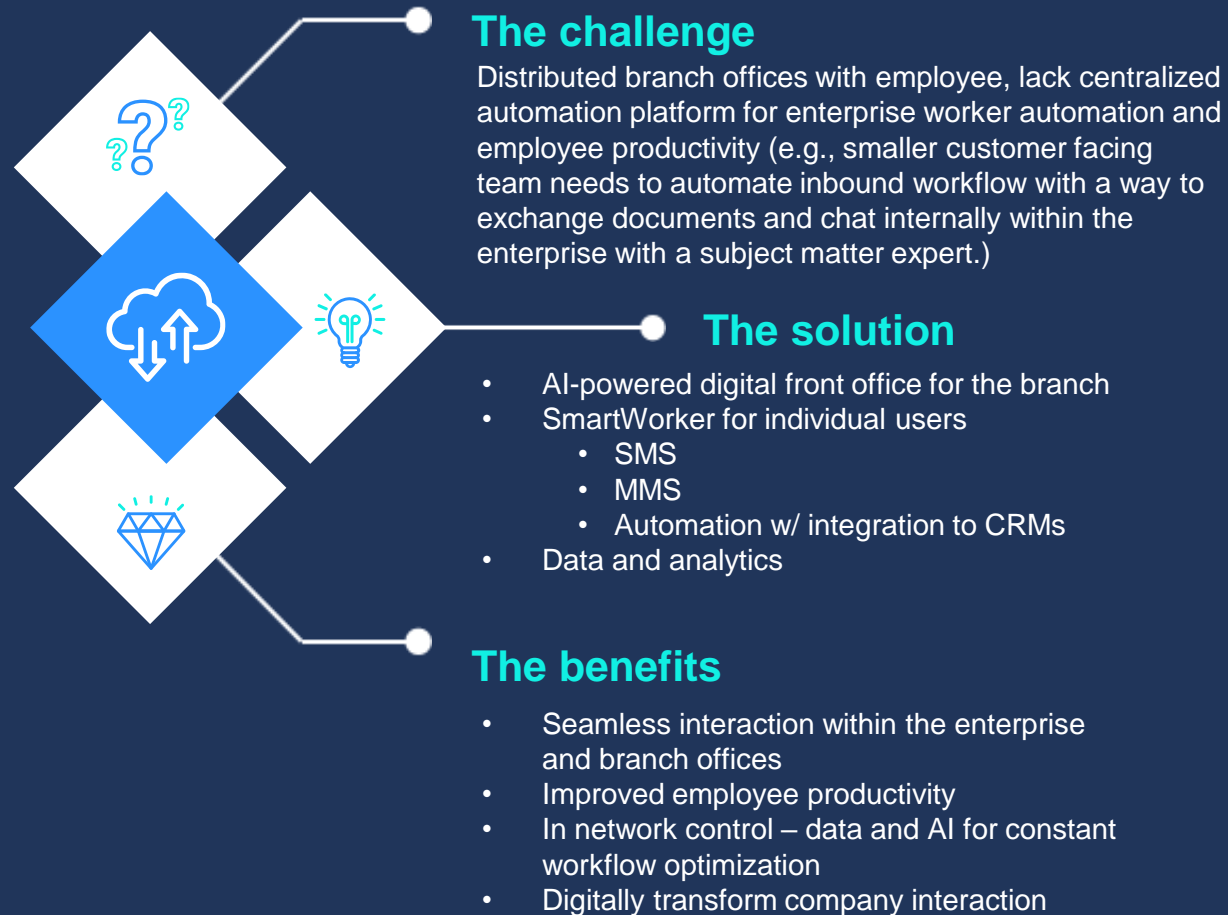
The challenge

Distributed branch offices with employee, lack centralized automation platform for enterprise worker automation and employee productivity (e.g., smaller customer facing team needs to automate inbound workflow with a way to exchange documents and chat internally within the enterprise with a subject matter expert.)

The solution

- AI-powered digital front office for the branch
- SmartWorker for individual users
  - SMS
  - MMS
  - Automation w/ integration to CRMs
- Data and analytics

The benefits

- Seamless interaction within the enterprise and branch offices
- Improved employee productivity
- In network control – data and AI for constant workflow optimization
- Digitally transform company interaction